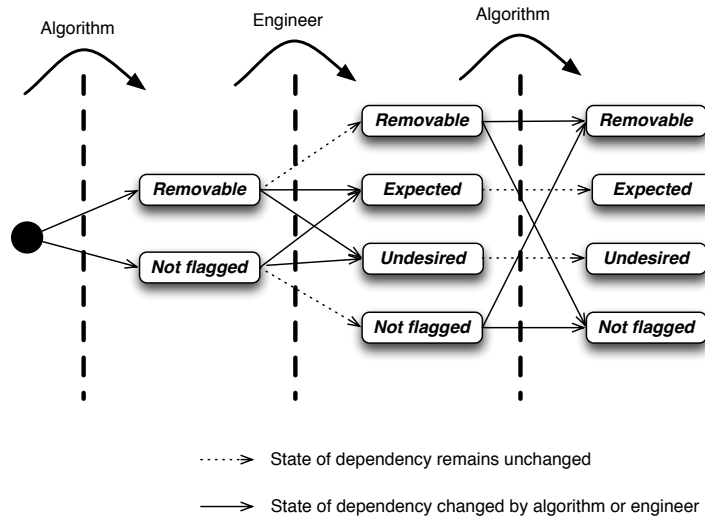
Algorithm

Engineer

Algorithm

Removable

Not flagged

Removable

Expected

Undesired

Not flagged

Removable

Expected

Undesired

Not flagged

State of dependency remains unchanged

State of dependency changed by algorithm or engineer